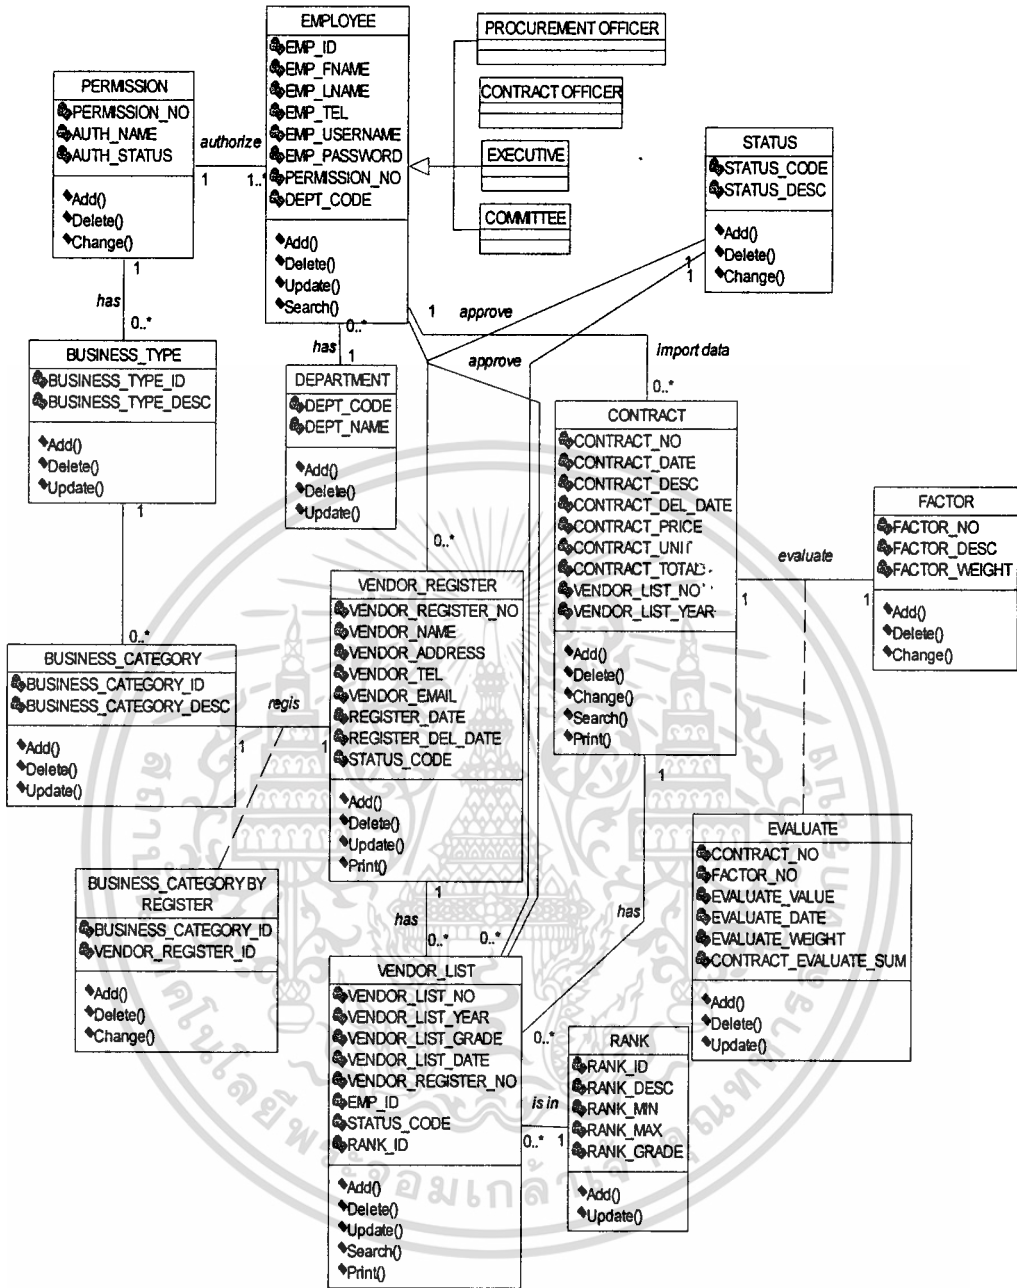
EMPLOYEE
EMP_ID
EMP_FNAME
EMP_LNAME
EMP_TEL
EMP_USERNAME
EMP_PASSWORD
PERMISSION_NO
DEPT_CODE
Add()
Delete()
Update()
Search()

PROCUREMENT OFFICER

CONTRACT OFFICER

EXECUTIVE

COMMITTEE

PERMISSION
PERMISSION_NO
AUTH_NAME
AUTH_STATUS
Add()
Delete()
Change()

authorize
1
1..*

STATUS
STATUS_CODE
STATUS_DESC
Add()
Delete()
Change()

1
has
0..*
1
1
1
approve
0..*
has
1
approve
import data
0..*

BUSINESS_TYPE
BUSINESS_TYPE_ID
BUSINESS_TYPE_DESC
Add()
Delete()
Update()

DEPARTMENT
DEPT_CODE
DEPT_NAME
Add()
Delete()
Update()

CONTRACT
CONTRACT_NO
CONTRACT_DATE
CONTRACT_DESC
CONTRACT_DEL_DATE
CONTRACT_PRICE
CONTRACT_UNIT
CONTRACT_TOTAL
VENDOR_LIST_NO
VENDOR_LIST_YEAR
Add()
Delete()
Change()
Search()
Print()

FACTOR
FACTOR_NO
FACTOR_DESC
FACTOR_WEIGHT
Add()
Delete()
Change()

evaluate
1
1
1
0..*
0..*

VENDOR_REGISTER
VENDOR_REGISTER_NO
VENDOR_NAME
VENDOR_ADDRESS
VENDOR_TEL
VENDOR_EMAIL
REGISTER_DATE
REGISTER_DEL_DATE
STATUS_CODE
Add()
Delete()
Update()
Print()

BUSINESS_CATEGORY
BUSINESS_CATEGORY_ID
BUSINESS_CATEGORY_DESC
Add()
Delete()
Update()

regis
1
1

EVALUATE
CONTRACT_NO
FACTOR_NO
EVALUATE_VALUE
EVALUATE_DATE
EVALUATE_WEIGHT
CONTRACT_EVALUATE_SUM
Add()
Delete()
Update()

1
has
1
has
0..*
0..*

BUSINESS_CATEGORY BY REGISTER
BUSINESS_CATEGORY_ID
VENDOR_REGISTER_ID
Add()
Delete()
Change()

VENDOR_LIST
VENDOR_LIST_NO
VENDOR_LIST_YEAR
VENDOR_LIST_GRADE
VENDOR_LIST_DATE
VENDOR_REGISTER_NO
EMP_ID
STATUS_CODE
RANK_ID
Add()
Delete()
Update()
Search()
Print()

0..*
is in
0..*
1

RANK
RANK_ID
RANK_DESC
RANK_MIN
RANK_MAX
RANK_GRADE
Add()
Update()